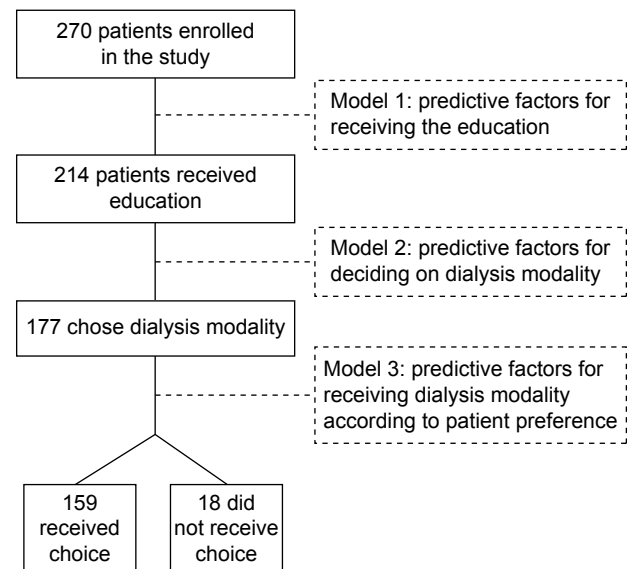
270 patients enrolled in the study

Model 1: predictive factors for receiving the education

214 patients received education

Model 2: predictive factors for deciding on dialysis modality

177 chose dialysis modality

Model 3: predictive factors for receiving dialysis modality according to patient preference

159 received choice

18 did not receive choice